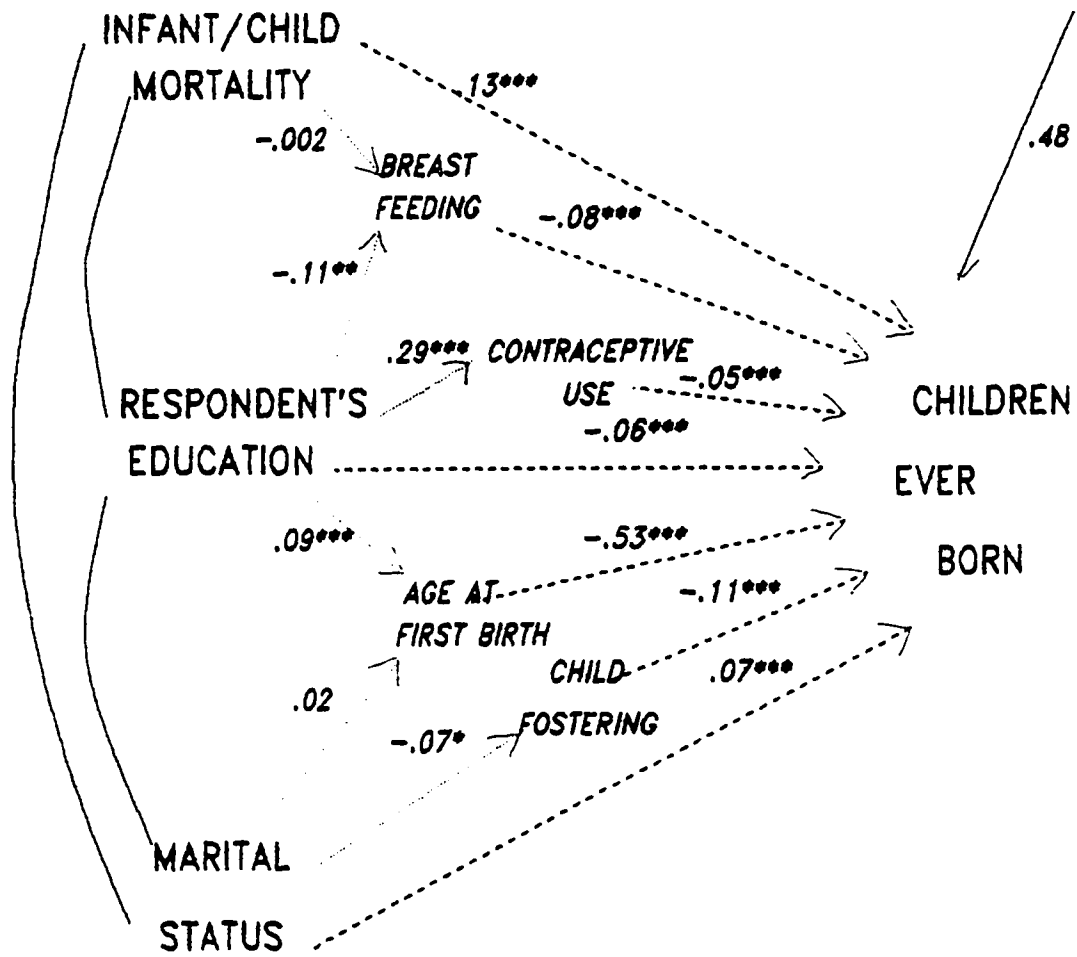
INFANT/CHILD MORTALITY

.13***

.48

-.002

BREAST FEEDING

-.08***

-.11**

.29***

CONTRACEPTIVE USE

-.05***

RESPONDENT'S EDUCATION

-.06***

CHILDREN EVER BORN

.09***

-.53***

AGE AT FIRST BIRTH

-.11***

.02

CHILD FOSTERING

.07***

-.07*

MARITAL STATUS